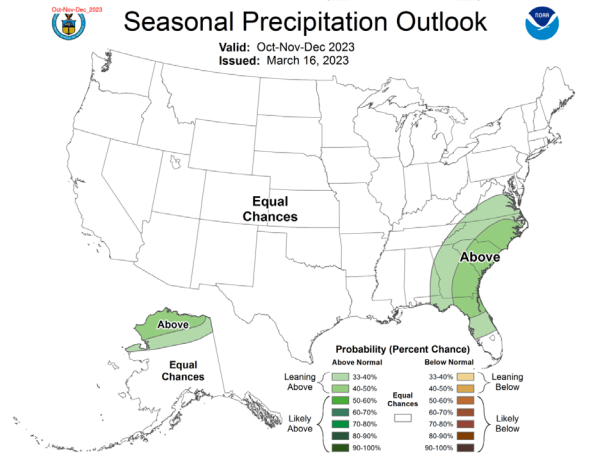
Oct-Nov-Dec_2023

Seasonal Precipitation Outlook

NOAA

Valid: Oct-Nov-Dec 2023
Issued: March 16, 2023

Equal Chances

Above

Above

Equal Chances

Probability (Percent Chance)

Above Normal

33-40%
40-50%
50-60%
60-70%
70-80%
80-90%
90-100%

Leaning Above

Likely Above

Equal Chances

Below Normal

33-40%
40-50%
50-60%
60-70%
70-80%
80-90%
90-100%

Leaning Below

Likely Below